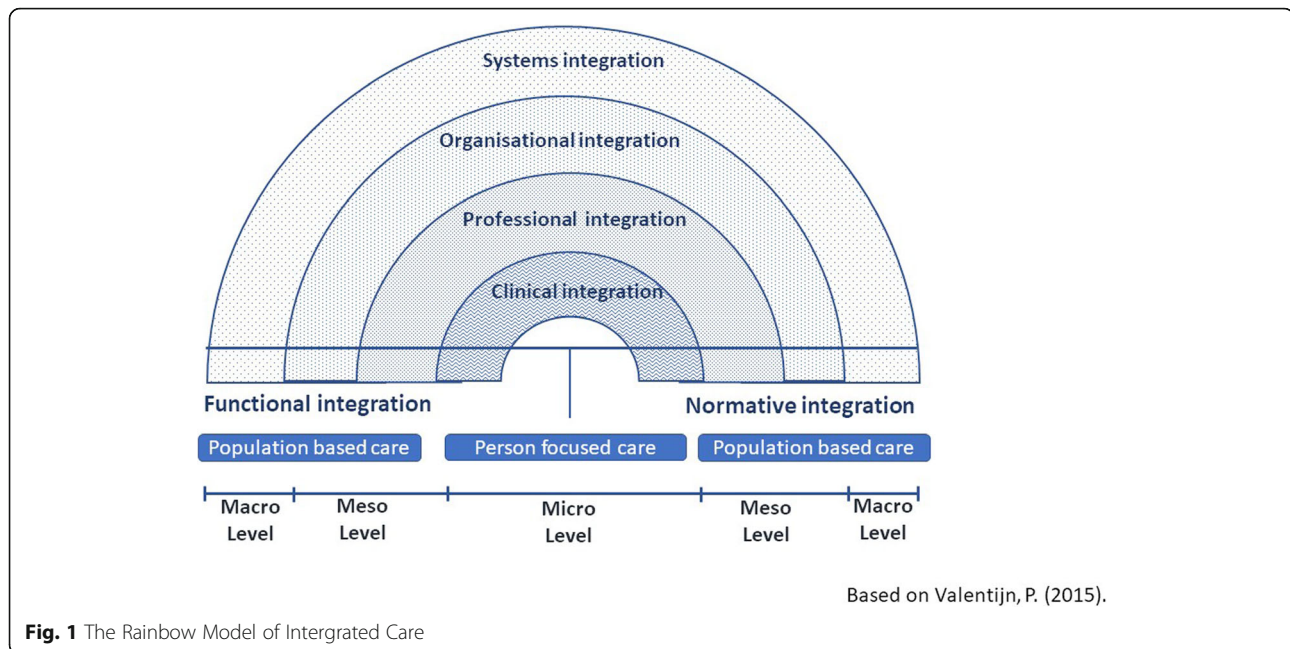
Systems integration

Organisational integration

Professional integration

Clinical integration

Functional integration

Normative integration

Population based care

Person focused care

Population based care

Macro Level

Meso Level

Micro Level

Meso Level

Macro Level

Based on Valentijn, P. (2015).

**Fig. 1** The Rainbow Model of Intergrated Care